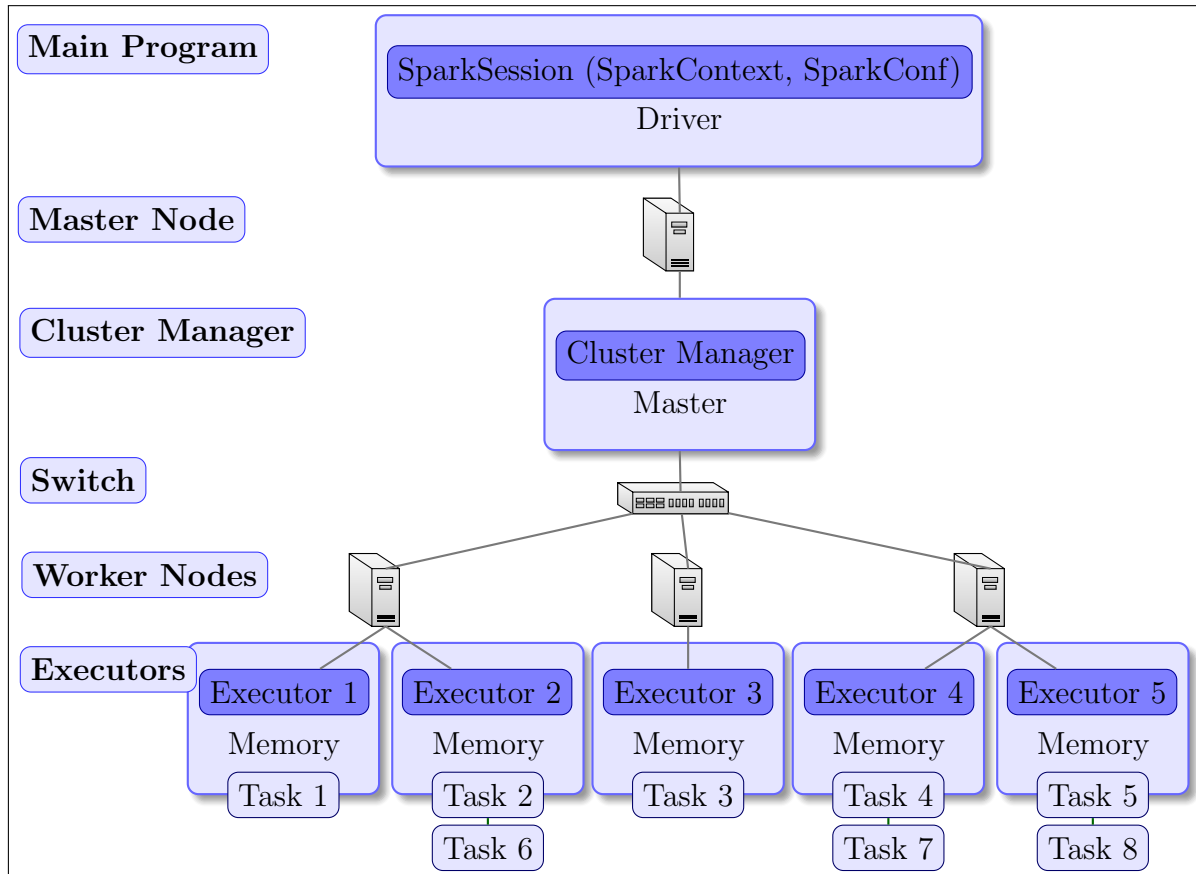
Main Program

SparkSession (SparkContext, SparkConf)
Driver

Master Node

Cluster Manager

Cluster Manager
Master

Switch

Worker Nodes

Executors

Executor 1
Memory
Task 1

Executor 2
Memory
Task 2
Task 6

Executor 3
Memory
Task 3

Executor 4
Memory
Task 4
Task 7

Executor 5
Memory
Task 5
Task 8